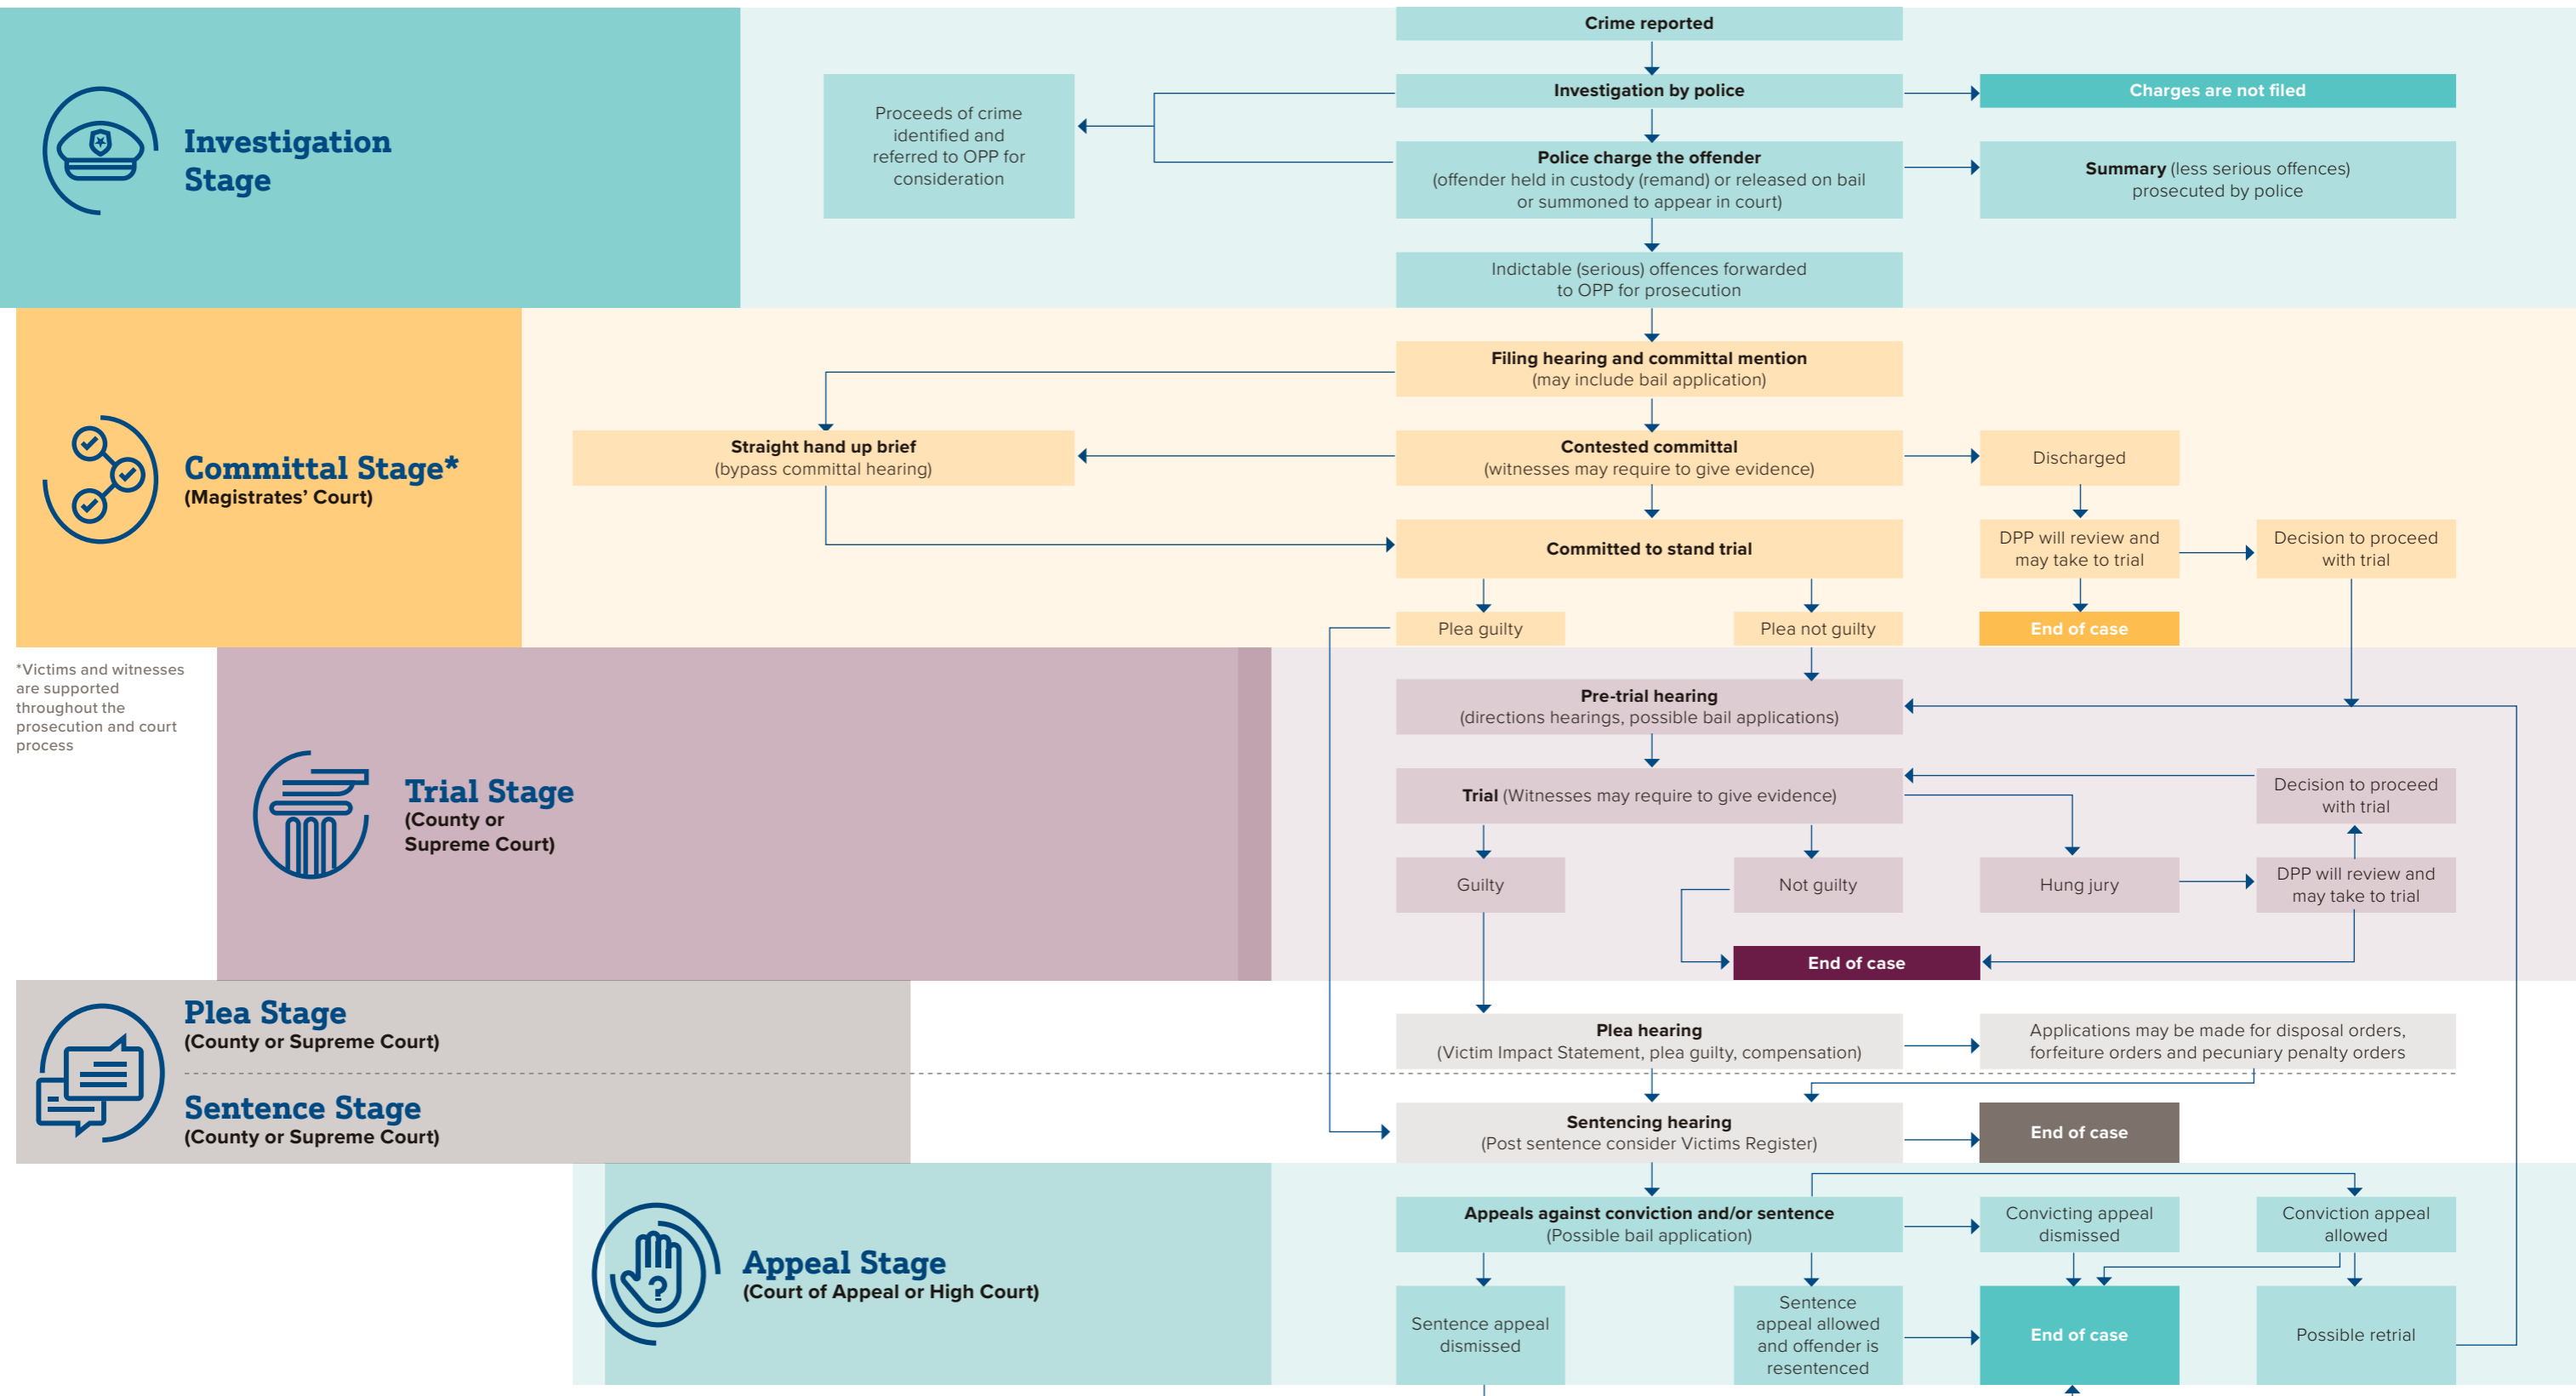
Investigation Stage

Crime reported

Investigation by police

Charges are not filed

Proceeds of crime identified and referred to OPP for consideration

Police charge the offender (offender held in custody (remand) or released on bail or summoned to appear in court)

Summary (less serious offences) prosecuted by police

Indictable (serious) offences forwarded to OPP for prosecution

Committal Stage* (Magistrates' Court)

Filing hearing and committal mention (may include bail application)

Straight hand up brief (bypass committal hearing)

Contested committal (witnesses may require to give evidence)

Discharged

Committed to stand trial

DPP will review and may take to trial

Decision to proceed with trial

Plea guilty

Plea not guilty

End of case

*Victims and witnesses are supported throughout the prosecution and court process

Trial Stage (County or Supreme Court)

Pre-trial hearing (directions hearings, possible bail applications)

Trial (Witnesses may require to give evidence)

Decision to proceed with trial

Guilty

Not guilty

Hung jury

DPP will review and may take to trial

End of case

Plea Stage (County or Supreme Court)

Plea hearing (Victim Impact Statement, plea guilty, compensation)

Applications may be made for disposal orders, forfeiture orders and pecuniary penalty orders

Sentence Stage (County or Supreme Court)

Sentencing hearing (Post sentence consider Victims Register)

End of case

Appeal Stage (Court of Appeal or High Court)

Appeals against conviction and/or sentence (Possible bail application)

Convicting appeal dismissed

Conviction appeal allowed

Sentence appeal dismissed

Sentence appeal allowed and offender is resentenced

End of case

Possible retrial